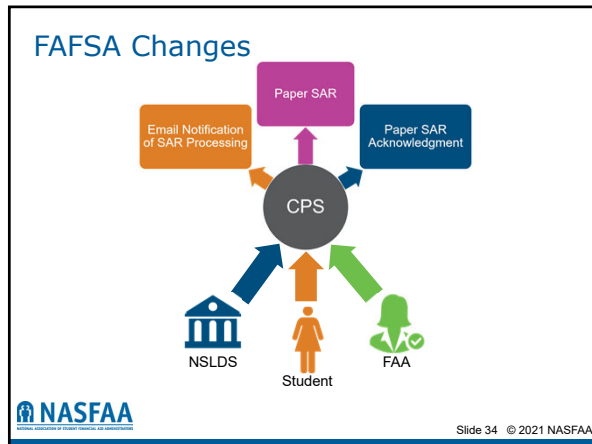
FAFSA Changes

Paper SAR

Email Notification of SAR Processing

Paper SAR Acknowledgment

CPS

NSLDS

Student

FAA

NASFAA
NATIONAL ASSOCIATION OF STUDENT FINANCIAL AID ADMINISTRATORS

Slide 34 © 2021 NASFAA